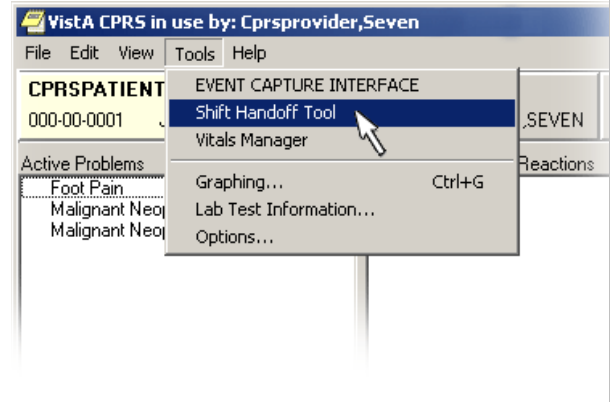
VistA CPRS in use by: Cprsprovider,Seven

File Edit View Tools Help

CPRSPATIENT

000-00-0001 J

,SEVEN

Active Problems

Foot Pain

Malignant Neop

Malignant Neop

Reactions

EVENT CAPTURE INTERFACE

Shift Handoff Tool

Vitals Manager

Graphing... Ctrl+G

Lab Test Information...

Options...